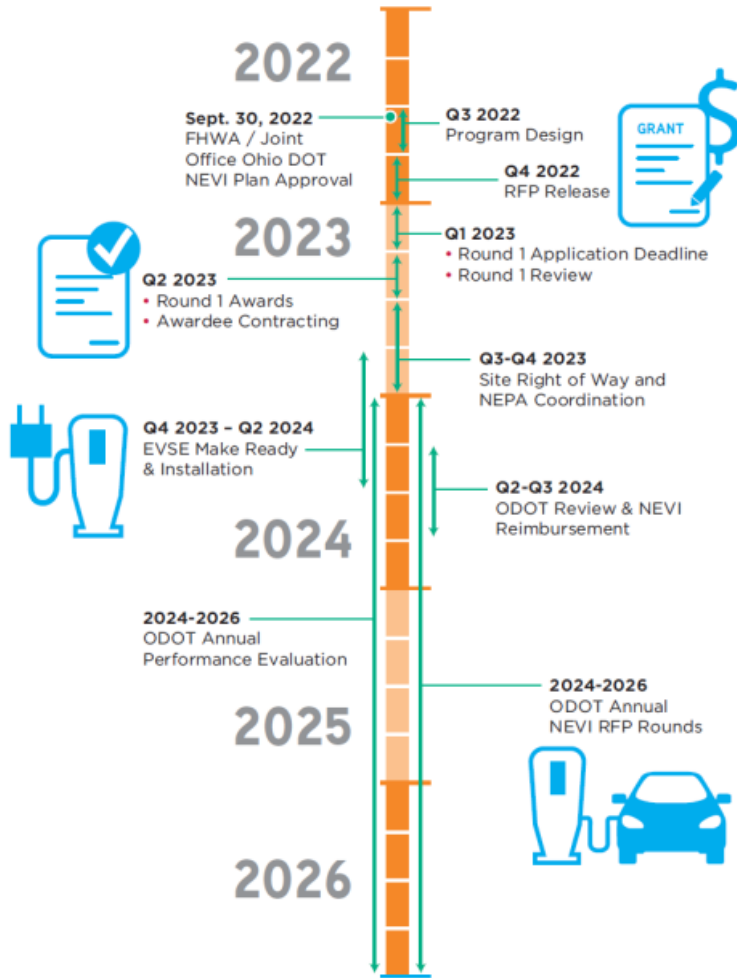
2022

Sept. 30, 2022
FHWA / Joint Office Ohio DOT NEVI Plan Approval

Q3 2022
Program Design

GRANT

Q4 2022
RFP Release

2023

Q1 2023
• Round 1 Application Deadline
• Round 1 Review

Q2 2023
• Round 1 Awards
• Awardee Contracting

Q3-Q4 2023
Site Right of Way and NEPA Coordination

Q4 2023 – Q2 2024
EVSE Make Ready & Installation

Q2-Q3 2024
ODOT Review & NEVI Reimbursement

2024

2024-2026
ODOT Annual Performance Evaluation

2024-2026
ODOT Annual NEVI RFP Rounds

2025

2026